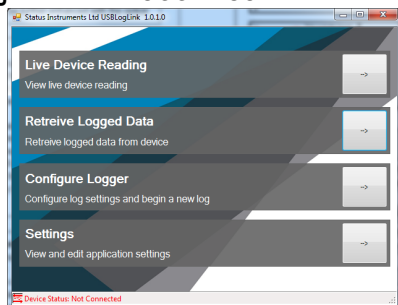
Status Instruments Ltd USBLogLink 1.0.1.0

Live Device Reading
View live device reading
->

Retreive Logged Data
Retreive logged data from device
->

Configure Logger
Configure log settings and begin a new log
->

Settings
View and edit application settings
->

Device Status: Not Connected